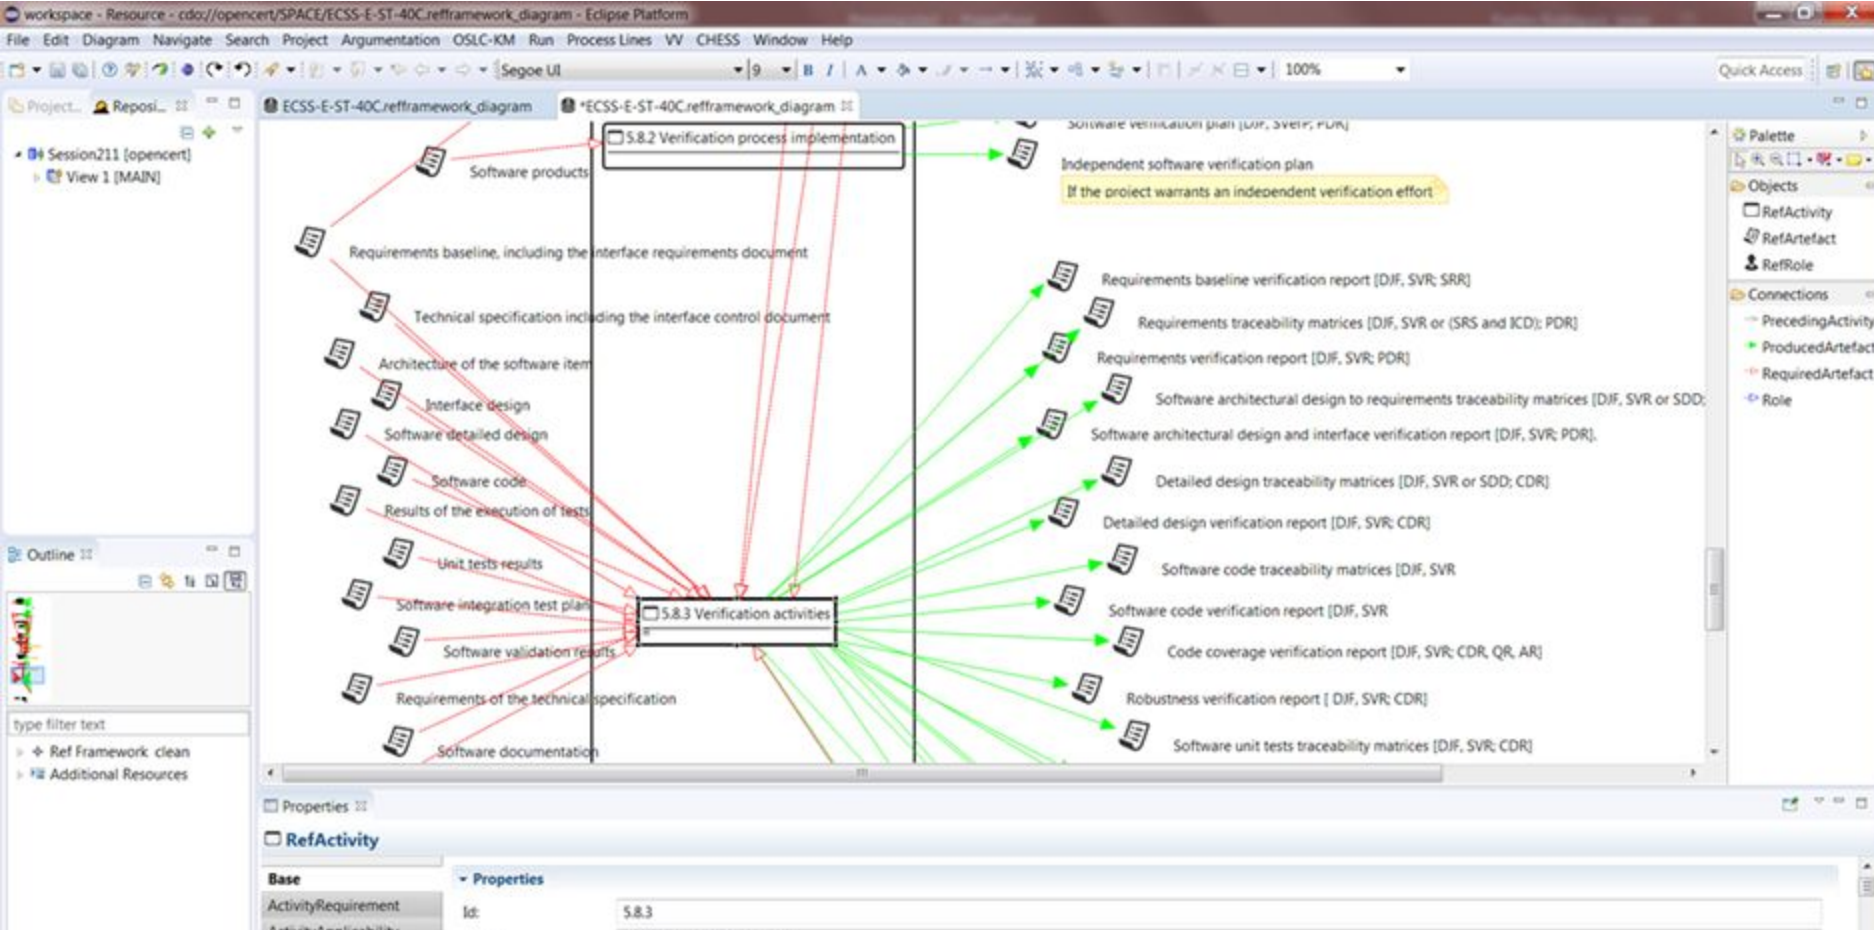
workspace - Resource - cdo://opencert/SPACE/ECSS-E-ST-40C.refframework_diagram - Eclipse Platform

File Edit Diagram Navigate Search Project Argumentation OSLC-KM Run Process Lines VV CHESS Window Help

Segoe UI 9 B I 100%

Quick Access

Project... Reposi...

Session211 [opencert]
View 1 [MAIN]

ECSS-E-ST-40C.refframework_diagram *ECSS-E-ST-40C.refframework_diagram

5.8.2 Verification process implementation

Software products

Requirements baseline, including the interface requirements document

Technical specification including the interface control document

Architecture of the software item

Interface design

Software detailed design

Software code

Results of the execution of tests

Unit tests results

Software integration test plan

Software validation results

Requirements of the technical specification

Software documentation

5.8.3 Verification activities

Software verification plan [DJF, SVerP; PDR]

Independent software verification plan

If the project warrants an independent verification effort

Requirements baseline verification report [DJF, SVR; SRR]

Requirements traceability matrices [DJF, SVR or (SRS and ICD); PDR]

Requirements verification report [DJF, SVR; PDR]

Software architectural design to requirements traceability matrices [DJF, SVR or SDD;

Software architectural design and interface verification report [DJF, SVR; PDR].

Detailed design traceability matrices [DJF, SVR or SDD; CDR]

Detailed design verification report [DJF, SVR; CDR]

Software code traceability matrices [DJF, SVR

Software code verification report [DJF, SVR

Code coverage verification report [DJF, SVR; CDR, QR, AR]

Robustness verification report [ DJF, SVR; CDR]

Software unit tests traceability matrices [DJF, SVR; CDR]

Palette
Objects
RefActivity
RefArtefact
RefRole
Connections
PrecedingActivity
ProducedArtefact
RequiredArtefact
Role

Outline

type filter text
Ref Framework clean
Additional Resources

Properties

RefActivity

Base
ActivityRequirement

Properties
Id: 5.8.3